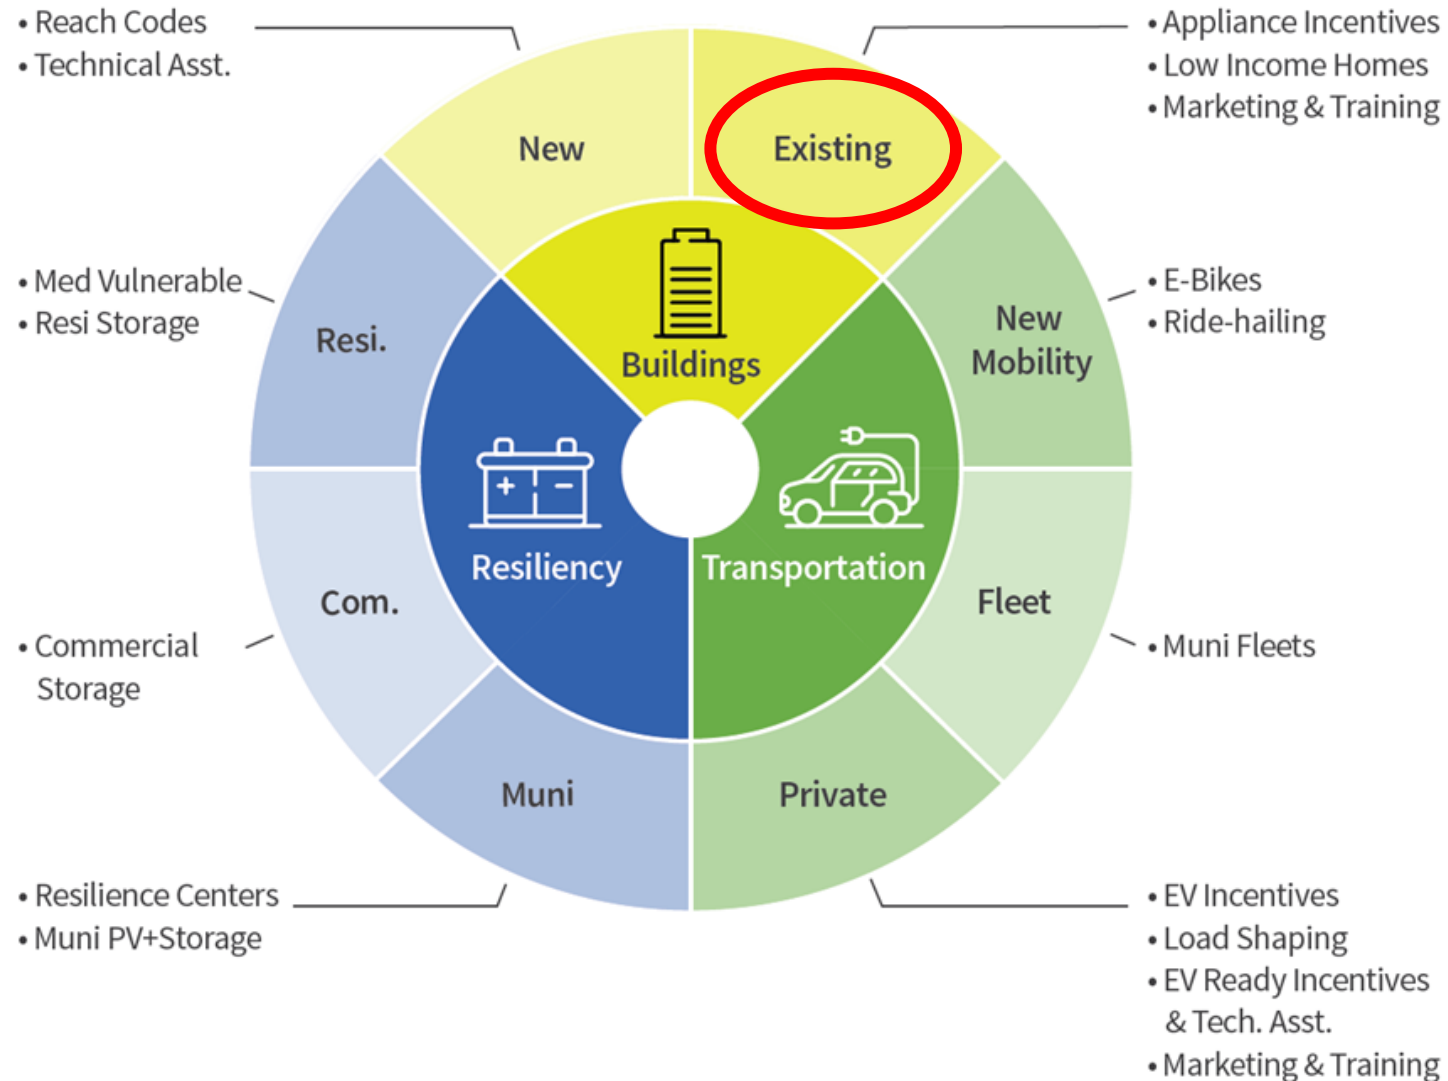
• Reach Codes
• Technical Asst.

• Appliance Incentives
• Low Income Homes
• Marketing & Training

New

Existing

Buildings

• Med Vulnerable
• Resi Storage

Resi.

New Mobility

• E-Bikes
• Ride-hailing

Resiliency

Transportation

Com.

Fleet

• Commercial Storage

• Muni Fleets

Muni

Private

• Resilience Centers
• Muni PV+Storage

• EV Incentives
• Load Shaping
• EV Ready Incentives & Tech. Asst.
• Marketing & Training